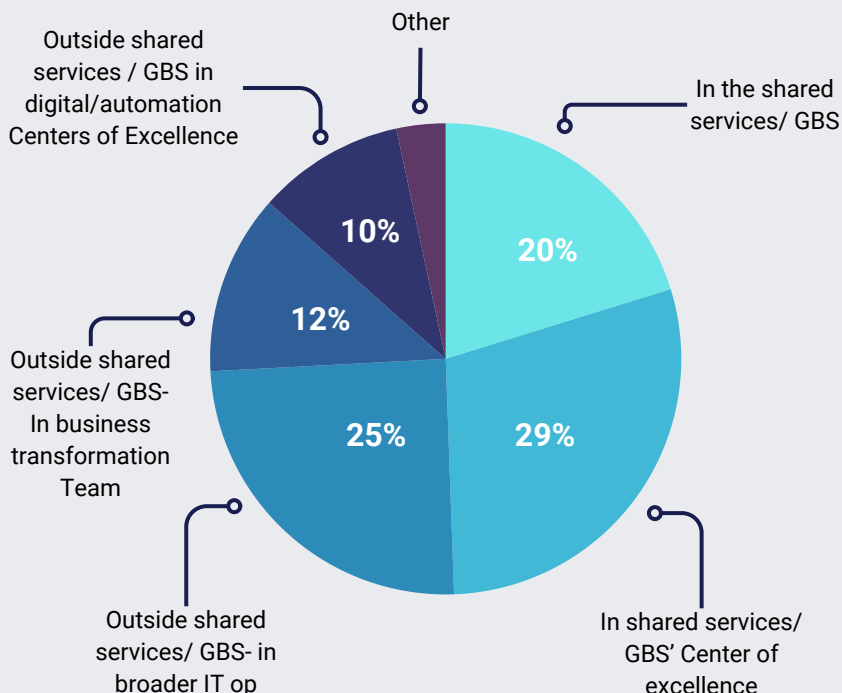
Other

Outside shared services / GBS in digital/automation Centers of Excellence

In the shared services/ GBS

10%

20%

12%

Outside shared services/ GBS- In business transformation Team

25%

29%

Outside shared services/ GBS- in broader IT op

In shared services/ GBS' Center of excellence